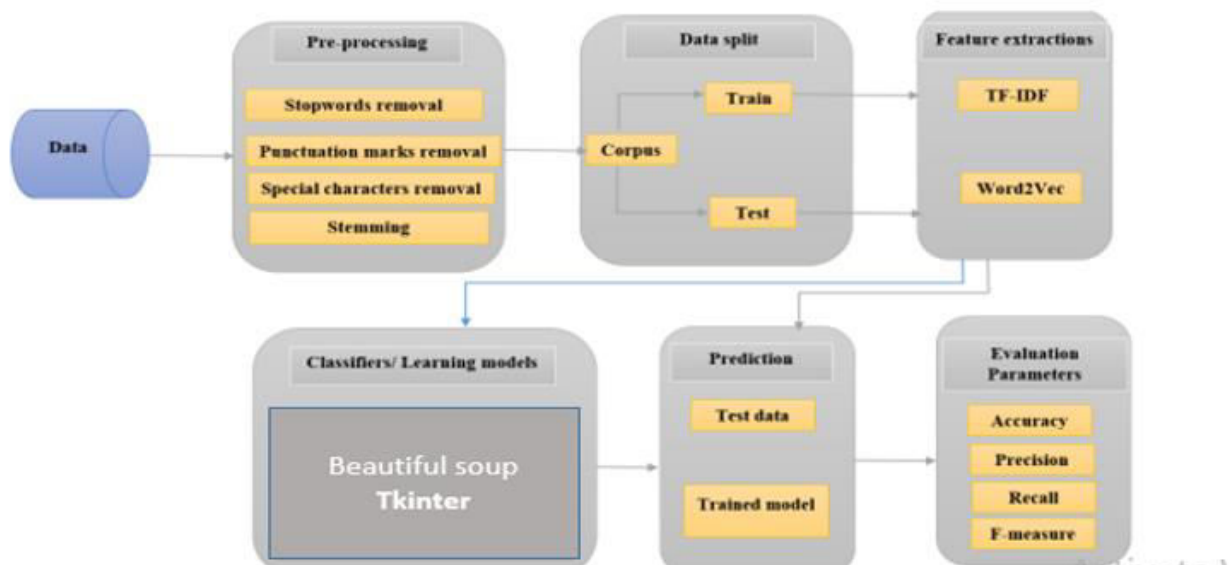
Data

Pre-processing

Stopwords removal

Punctuation marks removal

Special characters removal

Stemming

Data split

Corpus

Train

Test

Feature extractions

TF-IDF

Word2Vec

Classifiers/ Learning models

Beautiful soup
Tkinter

Prediction

Test data

Trained model

Evaluation Parameters

Accuracy

Precision

Recall

F-measure